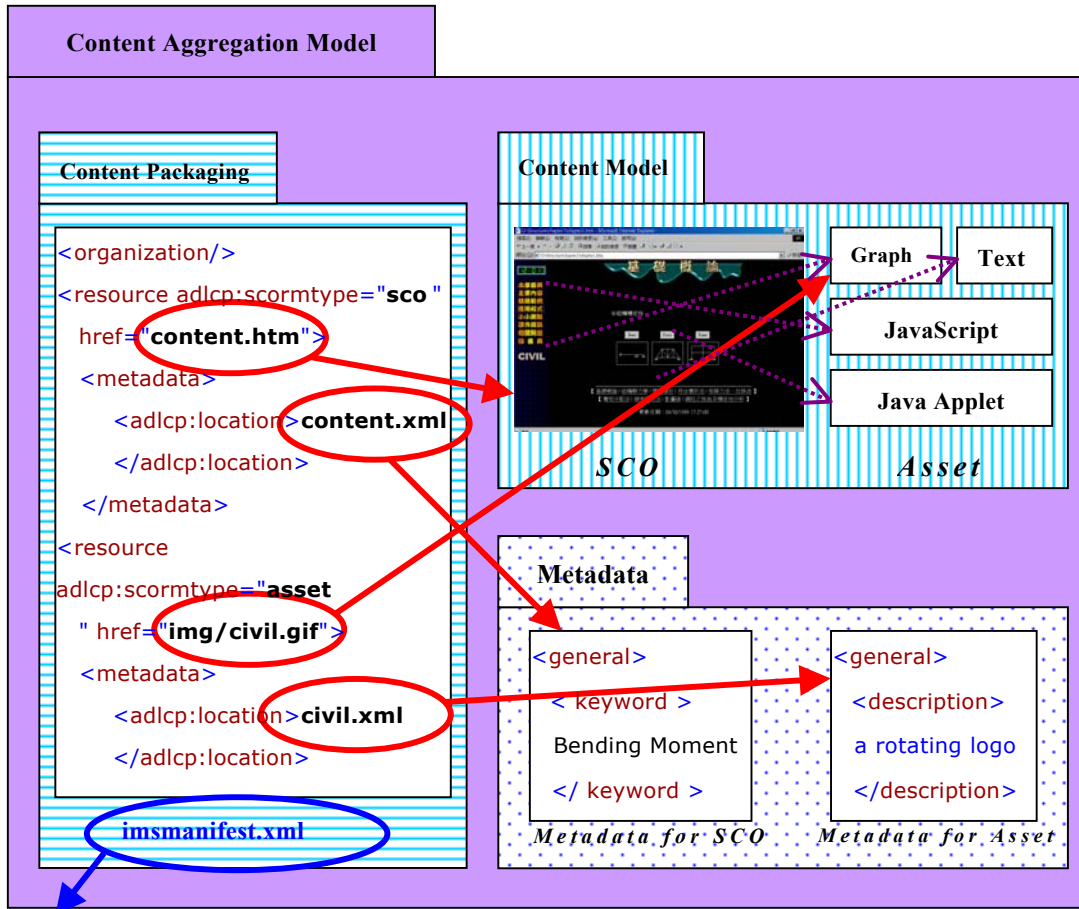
Content Aggregation Model

Content Packaging

<organization/>
<resource adlcp:scormtype="sco "
href="content.htm">
<metadata>
<adlcp:location>content.xml
</adlcp:location>
</metadata>
<resource
adlcp:scormtype="asset
" href="img/civil.gif">
<metadata>
<adlcp:location>civil.xml
</adlcp:location>

imsmanifest.xml

Content Model

CIVIL

Graph
Text
JavaScript
Java Applet

SCO
Asset

Metadata

<general>
< keyword >
Bending Moment
</ keyword >

Metadata for SCO

<general>
<description>
a rotating logo
</description>

Metadata for Asset